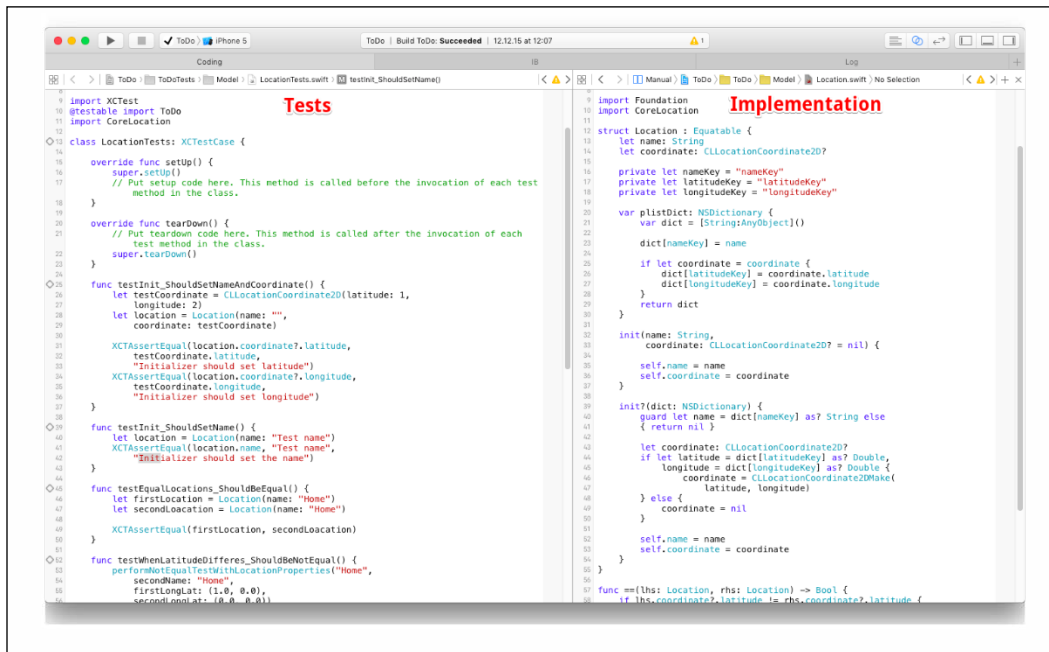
ToDo 〉 iPhone 5

ToDo | Build ToDo: Succeeded | 12.12.15 at 12:07

⚠1

Coding

IB

Log

ToDo 〉 ToDoTests 〉 Model 〉 LocationTests.swift 〉 testInit_ShouldSetName()

Manual 〉 ToDo 〉 ToDo 〉 Model 〉 Location.swift 〉 No Selection

Tests

9 import XCTest
10 @testable import ToDo
11 import CoreLocation
12
13 class LocationTests: XCTestCase {
14
15 override func setUp() {
16 super.setUp()
17 // Put setup code here. This method is called before the invocation of each test method in the class.
18 }
19
20 override func tearDown() {
21 // Put teardown code here. This method is called after the invocation of each test method in the class.
22 super.tearDown()
23 }
24
25 func testInit_ShouldSetNameAndCoordinate() {
26 let testCoordinate = CLLocationCoordinate2D(latitude: 1,
27 longitude: 2)
28 let location = Location(name: "",
29 coordinate: testCoordinate)
30
31 XCTAssertEqual(location.coordinate?.latitude,
32 testCoordinate.latitude,
33 "Initializer should set latitude")
34 XCTAssertEqual(location.coordinate?.longitude,
35 testCoordinate.longitude,
36 "Initializer should set longitude")
37 }
38
39 func testInit_ShouldSetName() {
40 let location = Location(name: "Test name")
41 XCTAssertEqual(location.name, "Test name",
42 "Initializer should set the name")
43 }
44
45 func testEqualLocations_ShouldBeEqual() {
46 let firstLocation = Location(name: "Home")
47 let secondLoacation = Location(name: "Home")
48
49 XCTAssertEqual(firstLocation, secondLoacation)
50 }
51
52 func testWhenLatitudeDifferes_ShouldBeNotEqual() {
53 performNotEqualTestWithLocationProperties("Home",
54 secondName: "Home",
55 firstLongLat: (1.0, 0.0),
56 secondLongLat: (0.0, 0.0))

Implementation

9 import Foundation
10 import CoreLocation
11
12 struct Location : Equatable {
13 let name: String
14 let coordinate: CLLocationCoordinate2D?
15
16 private let nameKey = "nameKey"
17 private let latitudeKey = "latitudeKey"
18 private let longitudeKey = "longitudeKey"
19
20 var plistDict: NSDictionary {
21 var dict = [String:AnyObject]()
22
23 dict[nameKey] = name
24
25 if let coordinate = coordinate {
26 dict[latitudeKey] = coordinate.latitude
27 dict[longitudeKey] = coordinate.longitude
28 }
29 return dict
30 }
31
32 init(name: String,
33 coordinate: CLLocationCoordinate2D? = nil) {
34
35 self.name = name
36 self.coordinate = coordinate
37 }
38
39 init?(dict: NSDictionary) {
40 guard let name = dict[nameKey] as? String else
41 { return nil }
42
43 let coordinate: CLLocationCoordinate2D?
44 if let latitude = dict[latitudeKey] as? Double,
45 longitude = dict[longitudeKey] as? Double {
46 coordinate = CLLocationCoordinate2DMake(
47 latitude, longitude)
48 } else {
49 coordinate = nil
50 }
51
52 self.name = name
53 self.coordinate = coordinate
54 }
55 }
56
57 func ==(lhs: Location, rhs: Location) -> Bool {
58 if lhs.coordinate?.latitude != rhs.coordinate?.latitude {